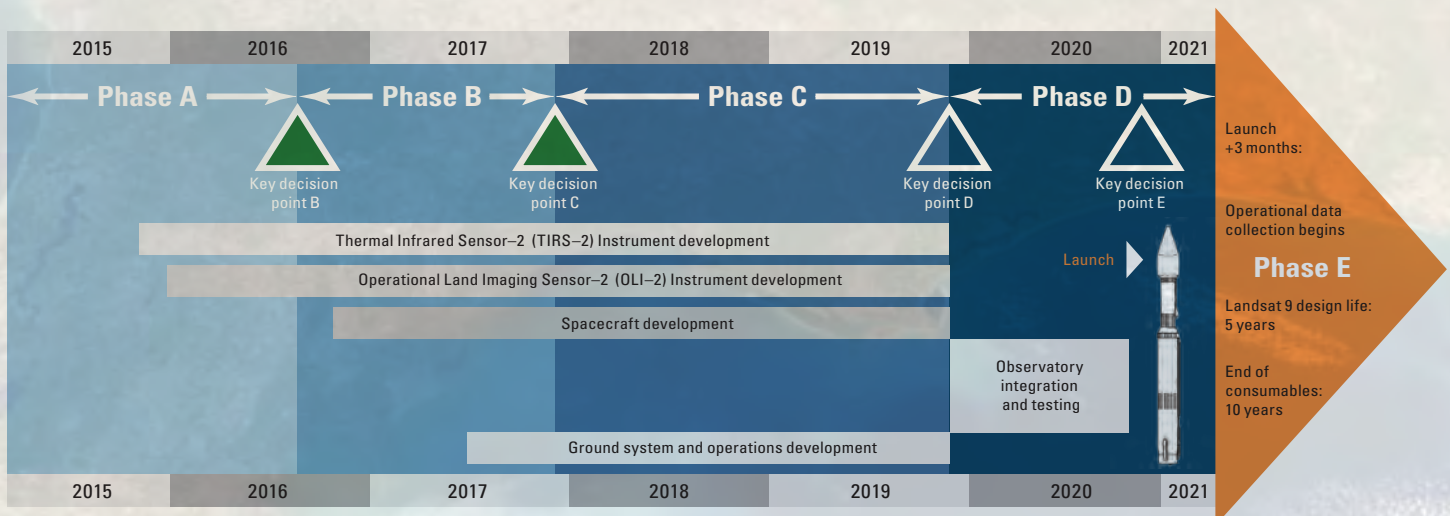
| 2015 | 2016 | 2017 | 2018 | 2019 | 2020 | 2021 |
|---|---|---|---|---|---|---|

Phase A Phase B Phase C Phase D

Key decision point B

Key decision point C

Key decision point D

Key decision point E

Thermal Infrared Sensor–2 (TIRS–2) Instrument development

Operational Land Imaging Sensor–2 (OLI–2) Instrument development

Spacecraft development

Observatory integration and testing

Ground system and operations development

Launch

| 2015 | 2016 | 2017 | 2018 | 2019 | 2020 | 2021 |
|---|---|---|---|---|---|---|

Launch +3 months:

Operational data collection begins

Phase E

Landsat 9 design life: 5 years

End of consumables: 10 years